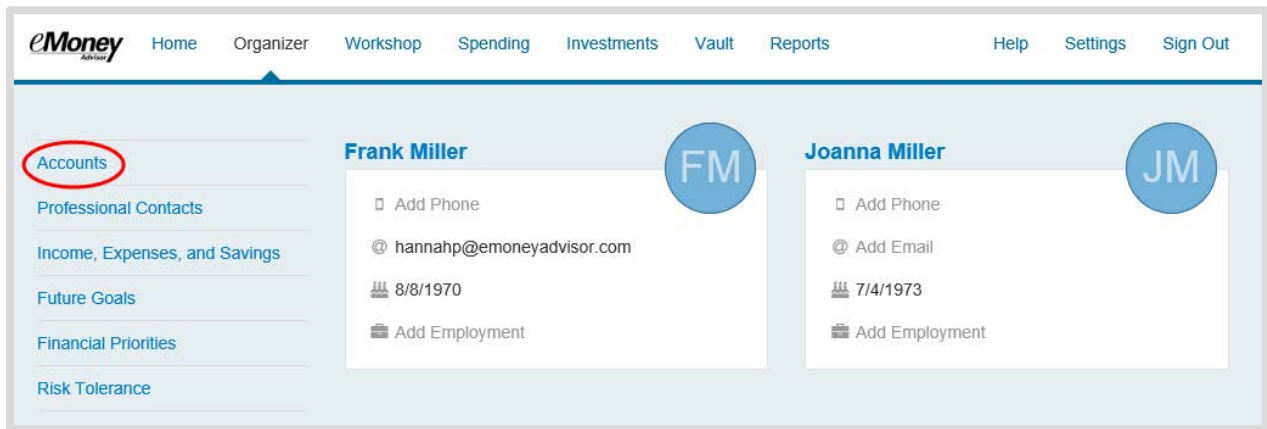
eMoney Advisor

Home Organizer Workshop Spending Investments Vault Reports Help Settings Sign Out

Accounts
Professional Contacts
Income, Expenses, and Savings
Future Goals
Financial Priorities
Risk Tolerance

Frank Miller
FM
Add Phone
@ hannahp@emoneyadvisor.com
8/8/1970
Add Employment

Joanna Miller
JM
Add Phone
@ Add Email
7/4/1973
Add Employment